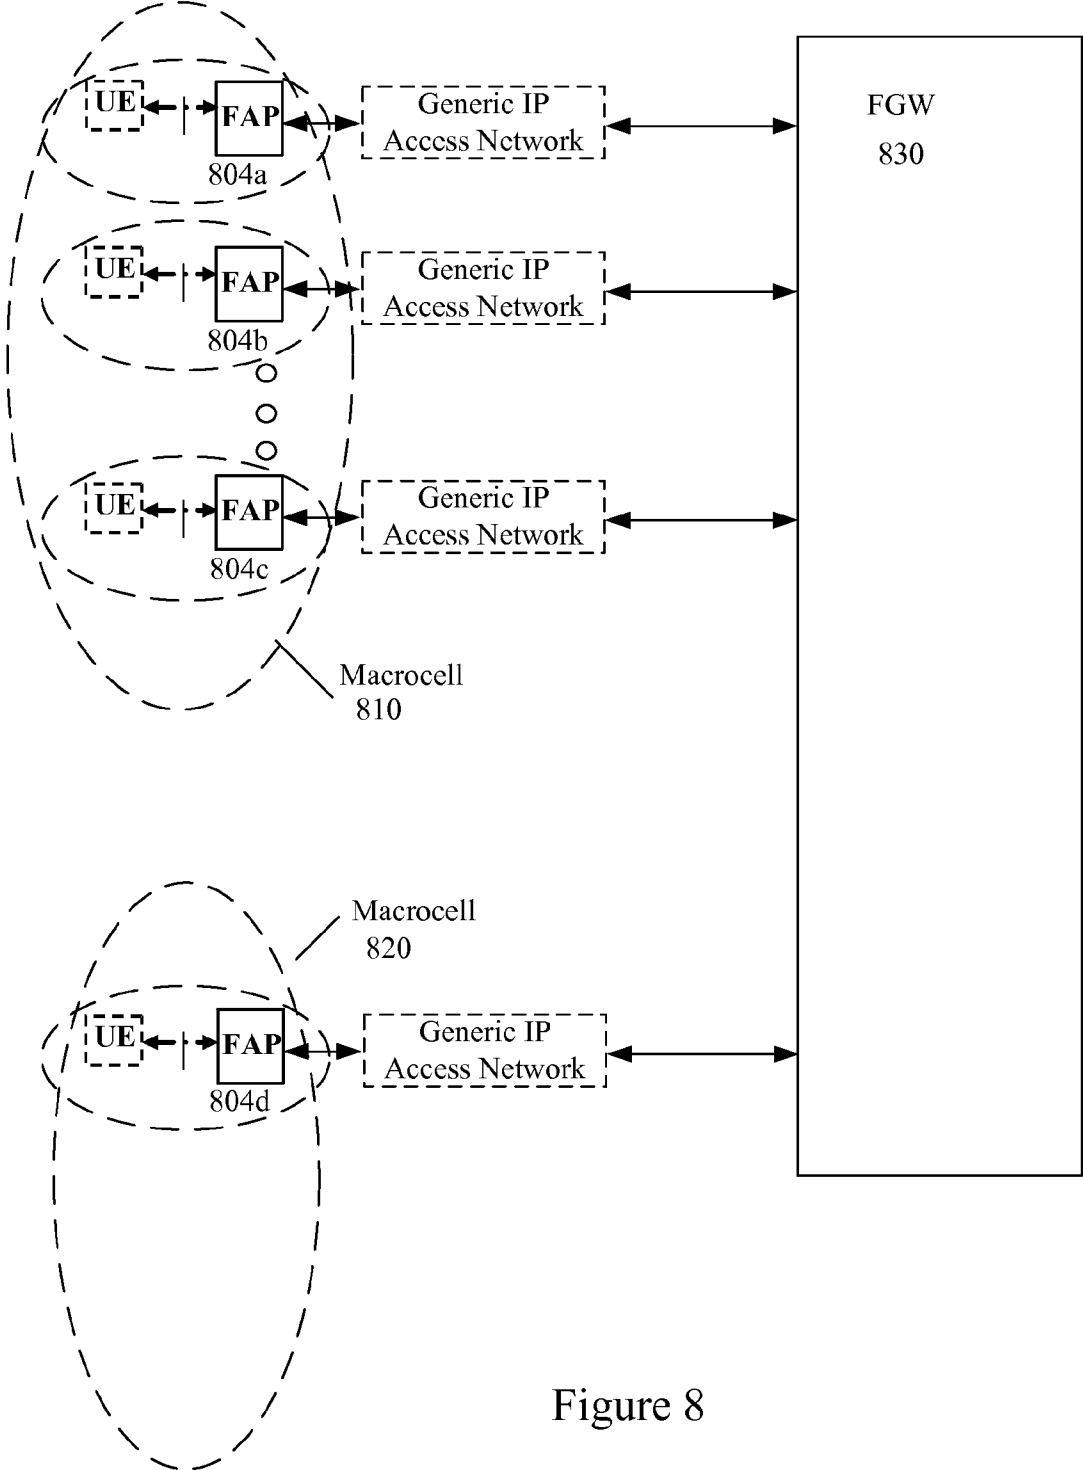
UE
FAP
804a
Generic IP
Access Network

FGW
830

UE
FAP
804b
Generic IP
Access Network

UE
FAP
804c
Generic IP
Access Network

Macrocell
810

Macrocell
820

UE
FAP
804d
Generic IP
Access Network

Figure 8